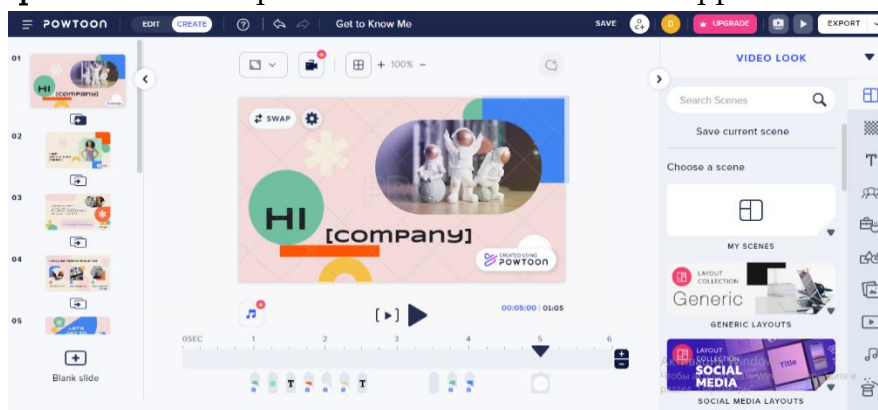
POWTOON EDIT CREATE Get to Know Me SAVE UPGRADE EXPORT

01
HI [company]
02
03
04
05
Blank slide

+ 100% −

SWAP
HI
[company]
CREATED USING POWTOON

00:05:00 | 01:05

0SEC 1 2 3 4 5 6

VIDEO LOOK
Search Scenes
Save current scene
Choose a scene
MY SCENES
LAYOUT COLLECTION
Generic
GENERIC LAYOUTS
LAYOUT COLLECTION
SOCIAL MEDIA
Title
SOCIAL MEDIA LAYOUTS